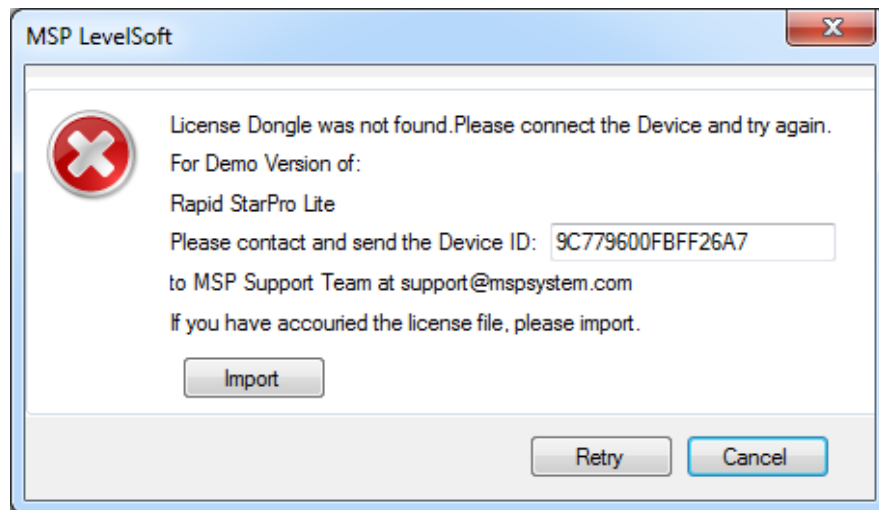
MSP LevelSoft

License Dongle was not found.Please connect the Device and try again.

For Demo Version of:

Rapid StarPro Lite

Please contact and send the Device ID: 9C779600FBFF26A7

to MSP Support Team at support@mspsystem.com

If you have accouried the license file, please import.

Import

Retry

Cancel